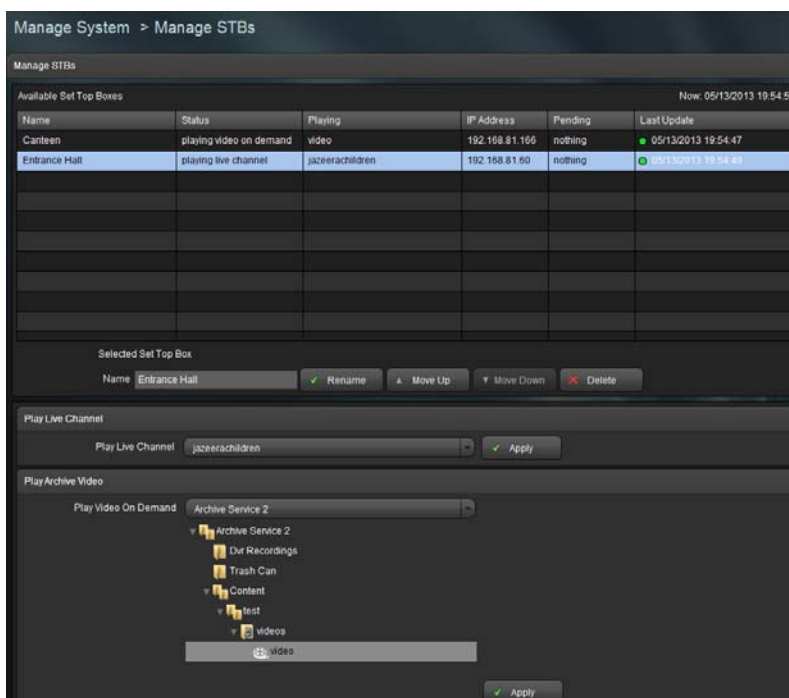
Manage System > Manage STBs

Manage STBs

Available Set Top Boxes

Now: 05/13/2013 19:54:5

| Name | Status | Playing | IP Address | Pending | Last Update |
|---|---|---|---|---|---|
| Canteen | playing video on demand | video | 192.168.81.166 | nothing | 05/13/2013 19:54:47 |
| Entrance Hall | playing live channel | jazeerachildren | 192.168.81.60 | nothing | 05/13/2013 19:54:49 |

Selected Set Top Box

Name Entrance Hall

Rename

Move Up

Move Down

Delete

Play Live Channel

Play Live Channel jazeerachildren

Apply

Play Archive Video

Play Video On Demand Archive Service 2

Archive Service 2

Dvr Recordings

Trash Can

Content

test

videos

video

Apply